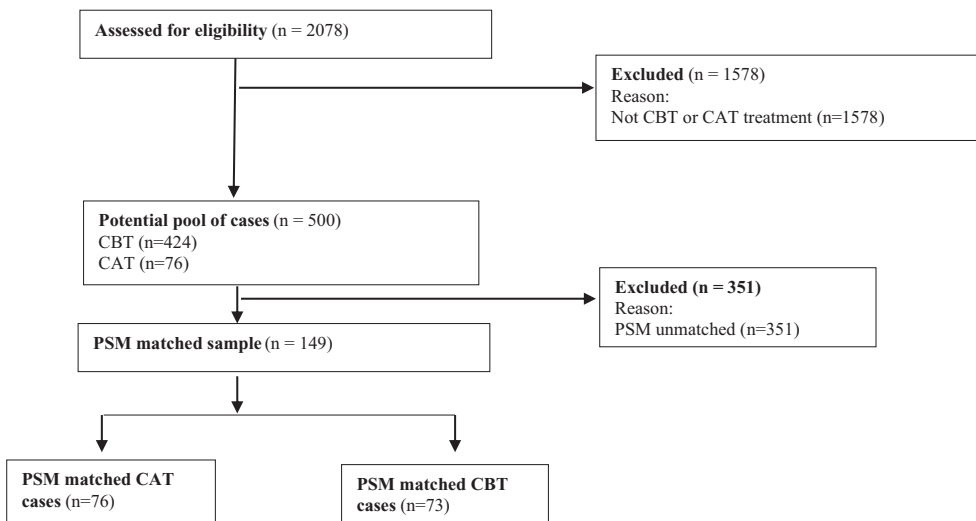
Assessed for eligibility (n = 2078)

Excluded (n = 1578)
Reason:
Not CBT or CAT treatment (n=1578)

Potential pool of cases (n = 500)
CBT (n=424)
CAT (n=76)

Excluded (n = 351)
Reason:
PSM unmatched (n=351)

PSM matched sample (n = 149)

PSM matched CAT cases (n=76)

PSM matched CBT cases (n=73)